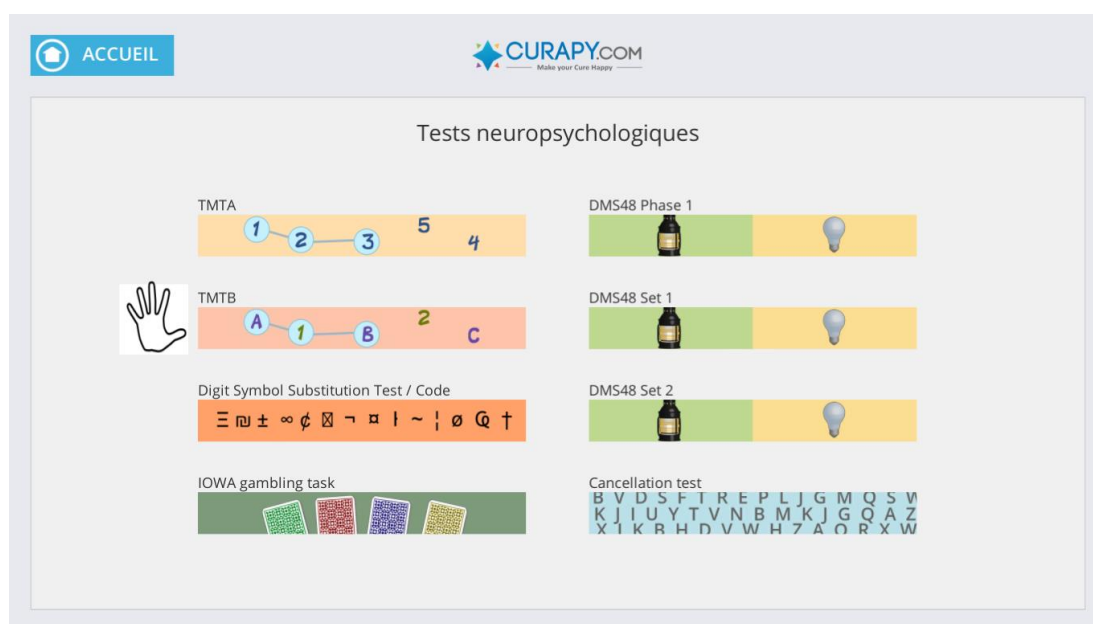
ACCUEIL

CURAPY.COM
Make your Cure Happy

Tests neuropsychologiques

TMTA
1 2 3 5 4

DMS48 Phase 1

TMTB
A 1 B 2 C

DMS48 Set 1

Digit Symbol Substitution Test / Code
Ξ ₪ ± ∞ ¢ ⊠ ¬ ¤ ł ~ ¦ ø ₲ †

DMS48 Set 2

IOWA gambling task

Cancellation test
B V D S F T R E P L J G M Q S W
K J I U Y T V N B M K J G Q A Z
X I K B H D V W H Z A O R X W